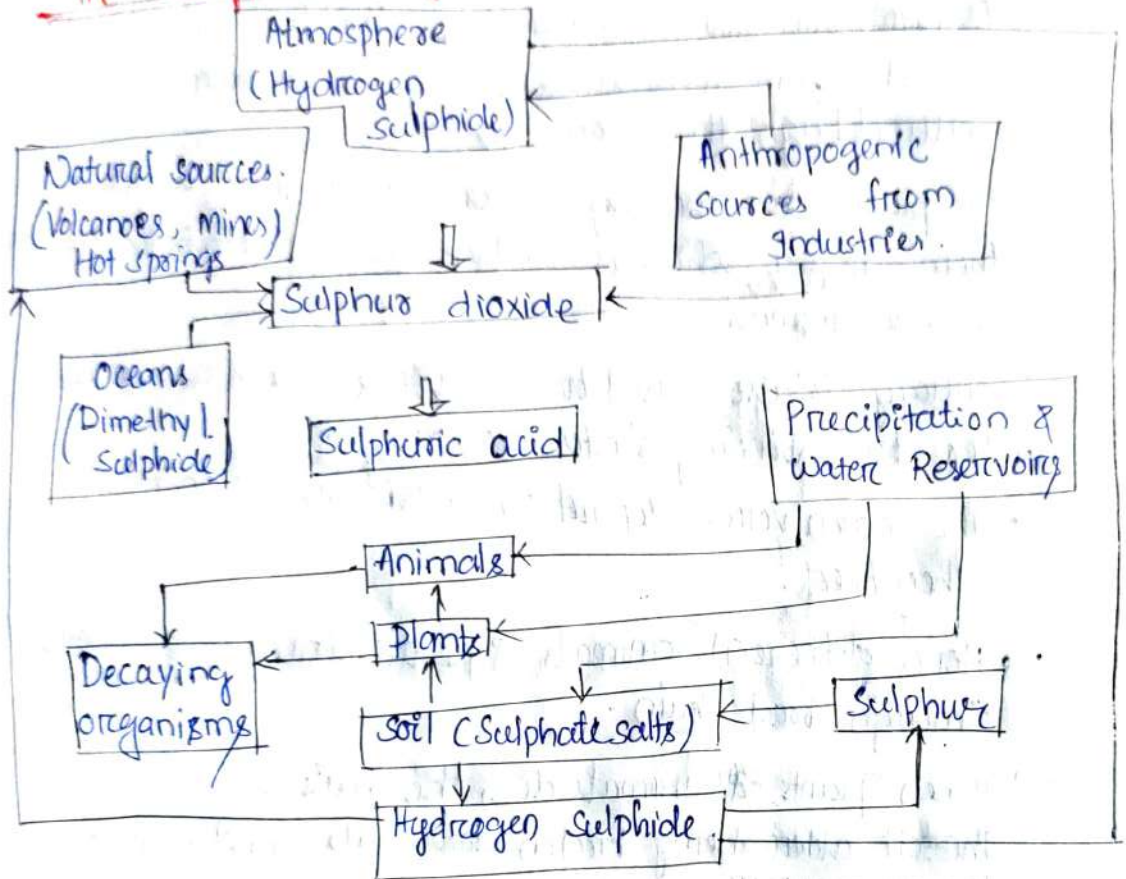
Atmosphere (Hydrogen sulphide)

Natural sources. (Volcanoes, Mines) Hot springs

Anthropogenic Sources from Industries.

Sulphur dioxide

Oceans (Dimethyl sulphide)

Sulphuric acid

Precipitation & Water Reservoirs

Animals

Plants

Decaying organisms

Soil (Sulphate salts)

Sulphur

Hydrogen Sulphide.